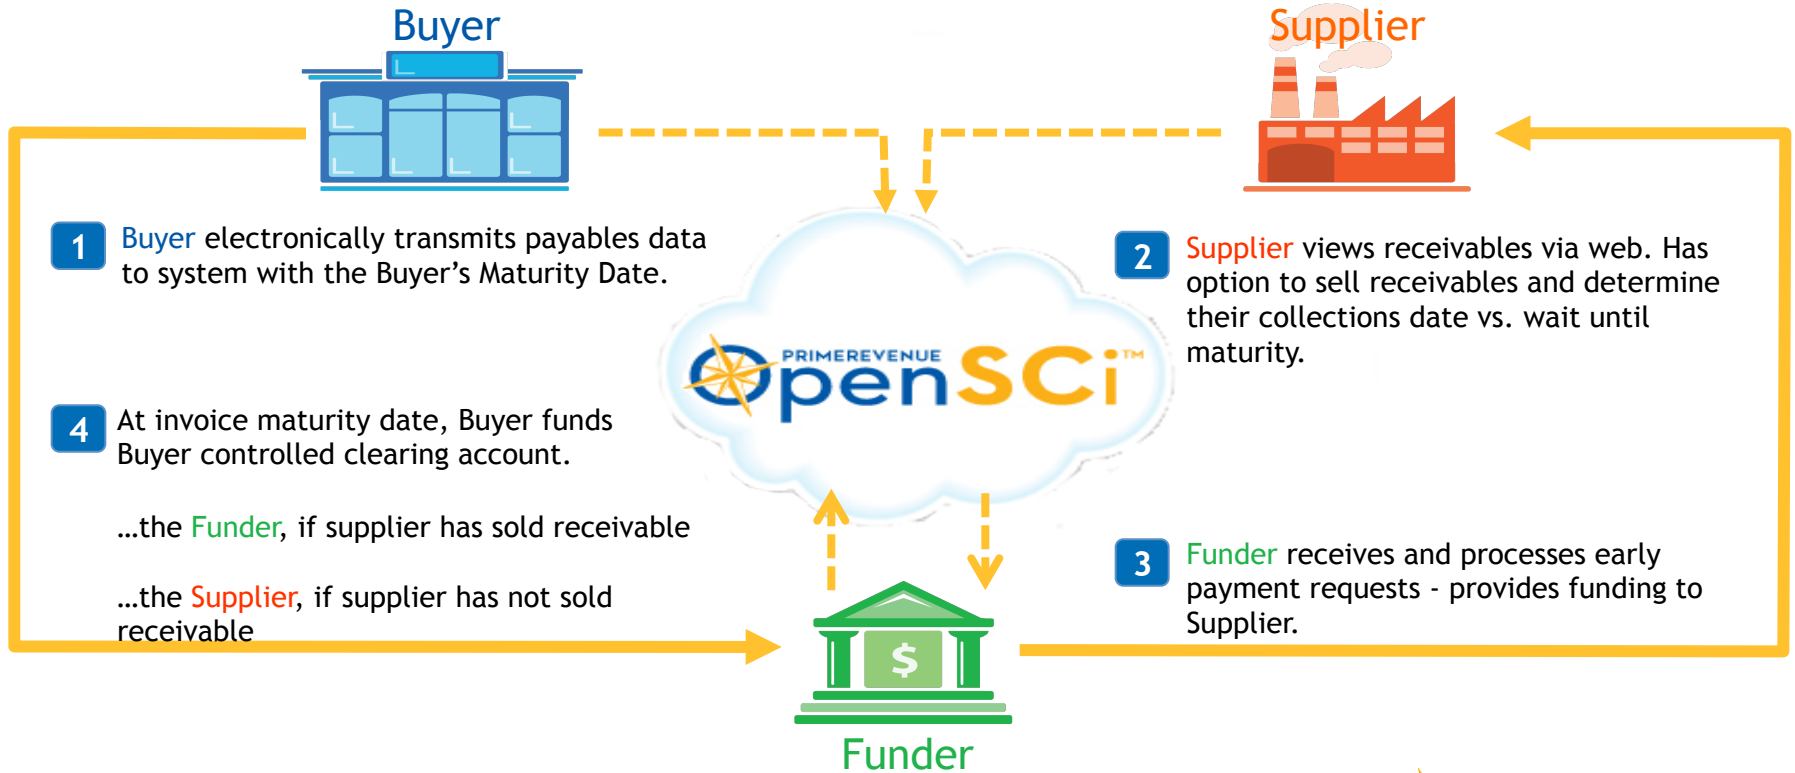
Buyer

Supplier

1 Buyer electronically transmits payables data to system with the Buyer's Maturity Date.

PRIMEREVENUE OpenSCi™

2 Supplier views receivables via web. Has option to sell receivables and determine their collections date vs. wait until maturity.

4 At invoice maturity date, Buyer funds Buyer controlled clearing account.

...the Funder, if supplier has sold receivable

...the Supplier, if supplier has not sold receivable

3 Funder receives and processes early payment requests - provides funding to Supplier.

$

Funder